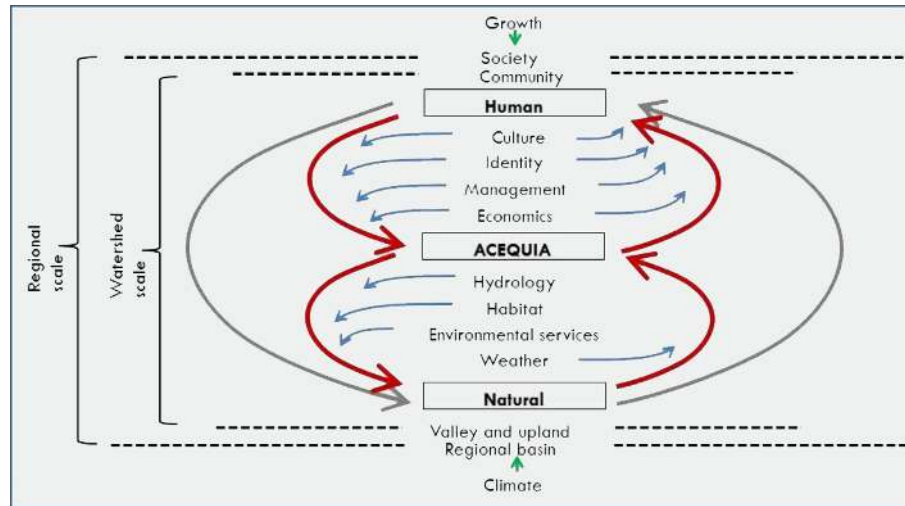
Growth

Society
Community

Human

Culture
Identity
Management
Economics

ACEQUIA

Hydrology
Habitat
Environmental services
Weather

Natural

Valley and upland
Regional basin

Climate

Regional scale

Watershed scale